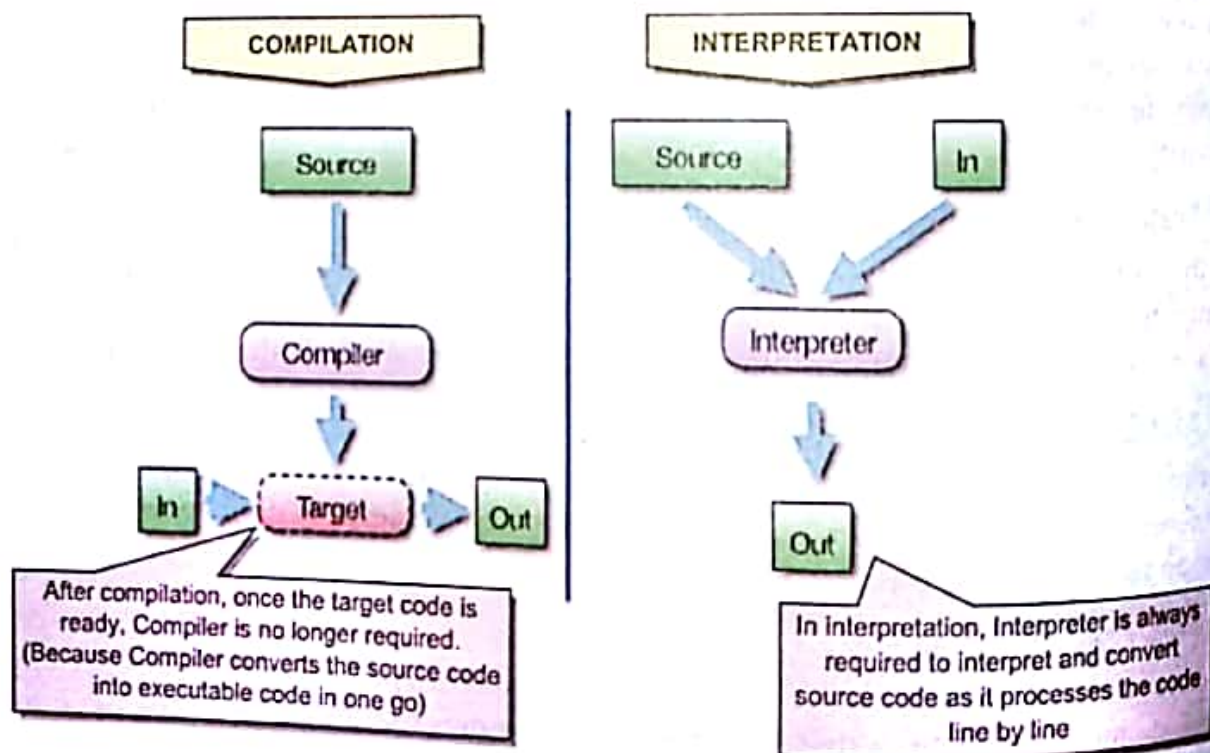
COMPILATION

Source

Compiler

In

Target

Out

After compilation, once the target code is ready, Compiler is no longer required. (Because Compiler converts the source code into executable code in one go)

INTERPRETATION

Source

In

Interpreter

Out

In interpretation, Interpreter is always required to interpret and convert source code as it processes the code line by line